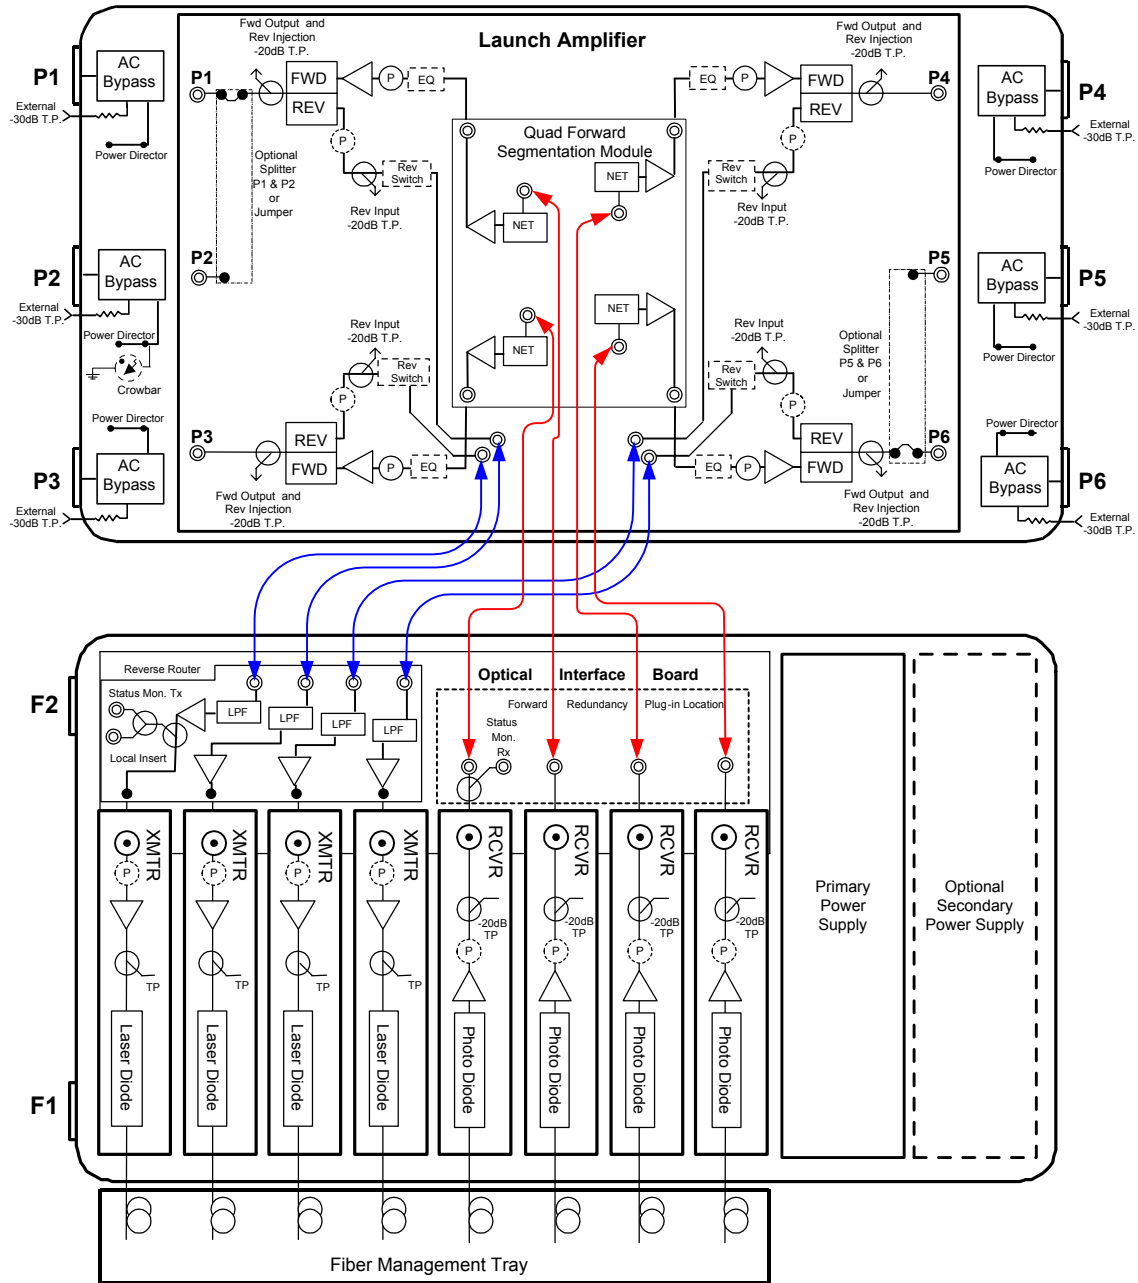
P1
AC Bypass
External -30dB T.P.
Power Director

P2
AC Bypass
External -30dB T.P.
Power Director
Crowbar

P3
Power Director
AC Bypass
External -30dB T.P.

Launch Amplifier

Fwd Output and Rev Injection -20dB T.P.
P1
FWD
REV
P
EQ
P
Rev Switch
Optional Splitter P1 & P2 or Jumper
Rev Input -20dB T.P.
P2

Quad Forward Segmentation Module
NET
NET
NET
NET

Fwd Output and Rev Injection -20dB T.P.
EQ
P
FWD
REV
P4
P
Rev Switch
Rev Input -20dB T.P.

P5
Optional Splitter P5 & P6 or Jumper
Rev Input -20dB T.P.
Rev Switch
P

Rev Input -20dB T.P.
Rev Switch
P
P3
REV
FWD
P
EQ
Fwd Output and Rev Injection -20dB T.P.

REV
FWD
P6
EQ
P
Fwd Output and Rev Injection -20dB T.P.

P4
AC Bypass
External -30dB T.P.
Power Director

P5
AC Bypass
External -30dB T.P.
Power Director

Power Director
P6
AC Bypass
External -30dB T.P.

F2
Reverse Router
Status Mon. Tx
LPF
LPF
LPF
LPF
Local Insert

Optical Interface Board
Forward Redundancy Plug-in Location
Status Mon. Rx

XMTR
P
TP
Laser Diode
XMTR
P
TP
Laser Diode
XMTR
P
TP
Laser Diode
XMTR
P
TP
Laser Diode

RCVR
-20dB TP
P
Photo Diode
RCVR
-20dB TP
P
Photo Diode
RCVR
-20dB TP
P
Photo Diode
RCVR
-20dB TP
P
Photo Diode

Primary Power Supply

Optional Secondary Power Supply

F1

Fiber Management Tray